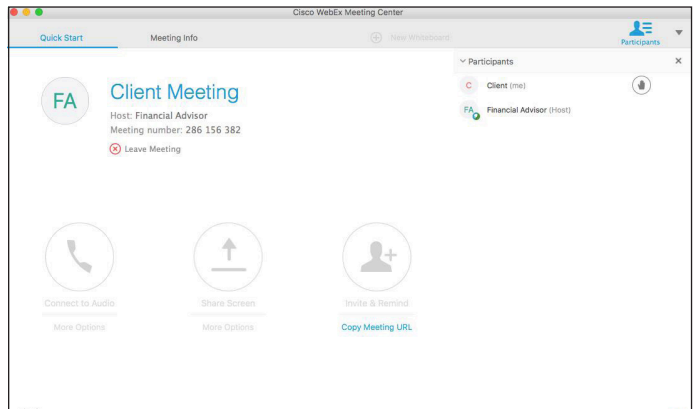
Cisco WebEx Meeting Center

Quick Start

Meeting Info

New Whiteboard

Participants

Participants

C Client (me)

FA Financial Advisor (Host)

FA

Client Meeting

Host: Financial Advisor

Meeting number: 286 156 382

Leave Meeting

Connect to Audio

More Options

Share Screen

More Options

Invite & Remind

Copy Meeting URL